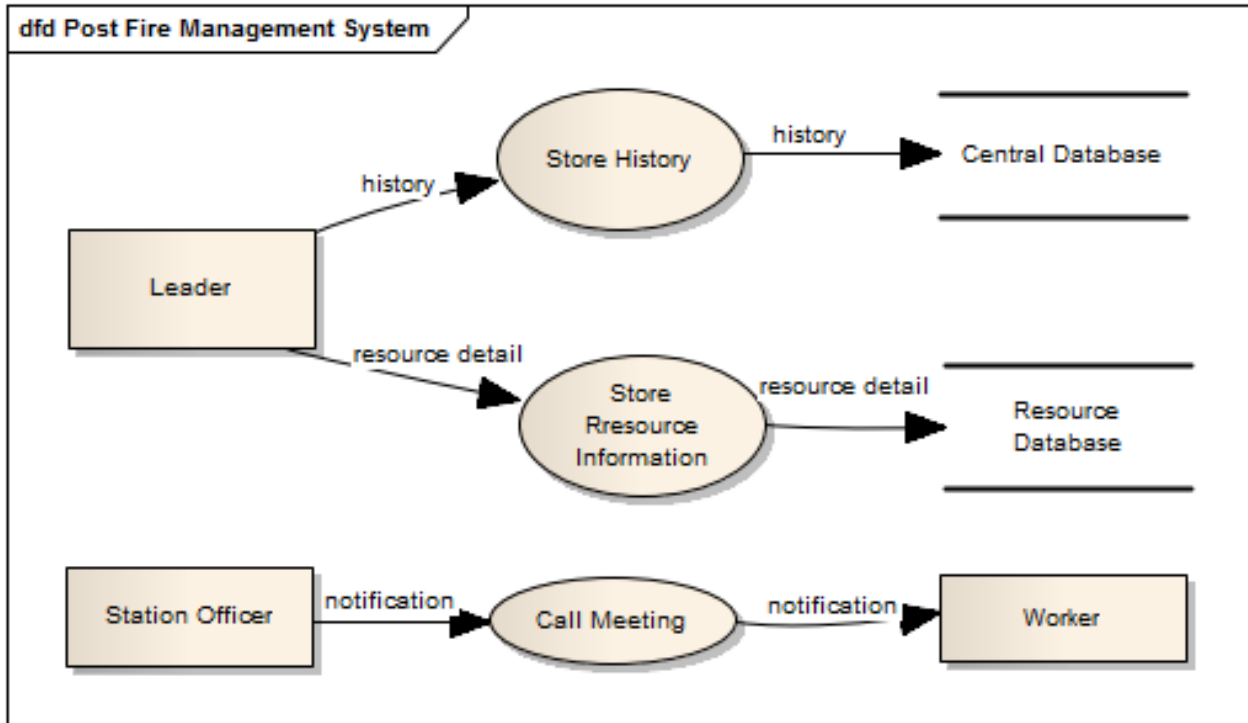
dfd Post Fire Management System

history

Store History

history

Central Database

Leader

resource detail

Store Rresource Information

resource detail

Resource Database

Station Officer

notification

Call Meeting

notification

Worker